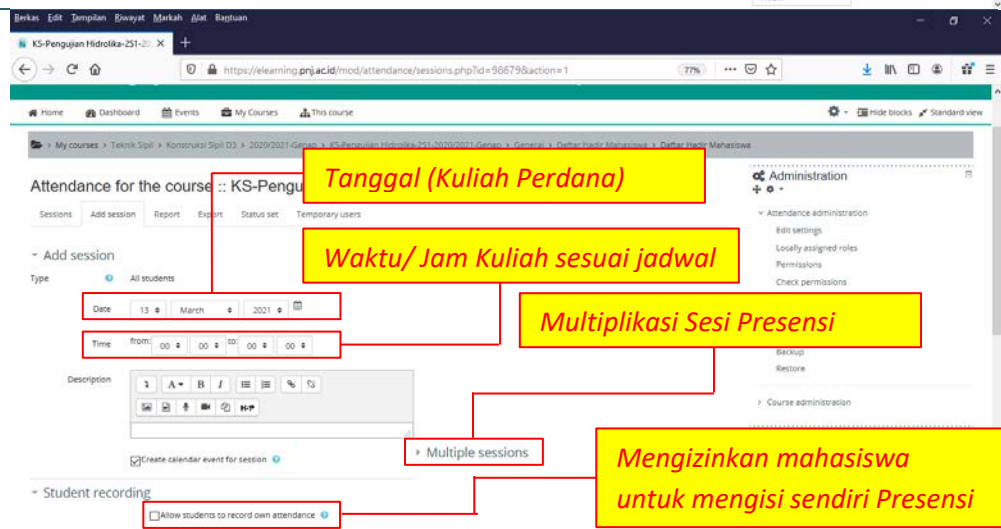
Berkas Edit Tampilan Riwayat Markah Alat Bantuan

KS-Pengujian Hidrolika-2S1-20 ×

https://elearning.pnj.ac.id/mod/attendance/sessions.php?id=98679&action=1

77%

Home Dashboard Events My Courses This course

Hide blocks Standard view

My courses > Teknik Sipil > Konstruksi Sipil D3 > 2020/2021-Genap > KS-Pengujian Hidrolika-2S1-2020/2021-Genap > General > Daftar Hadir Mahasiswa > Daftar Hadir Mahasiswa

Attendance for the course :: KS-Pengu

Tanggal (Kuliah Perdana)

Sessions Add session Report Export Status set Temporary users

Add session

Waktu/ Jam Kuliah sesuai jadwal

Type All students

Date 13 March 2021

Time from: 00 00 to: 00 00

Multiplikasi Sesi Presensi

Description

Create calendar event for session

Multiple sessions

Student recording

Allow students to record own attendance

Administration

Attendance administration

Edit settings

Locally assigned roles

Permissions

Check permissions

Backup

Restore

Course administration

Mengizinkan mahasiswa untuk mengisi sendiri Presensi